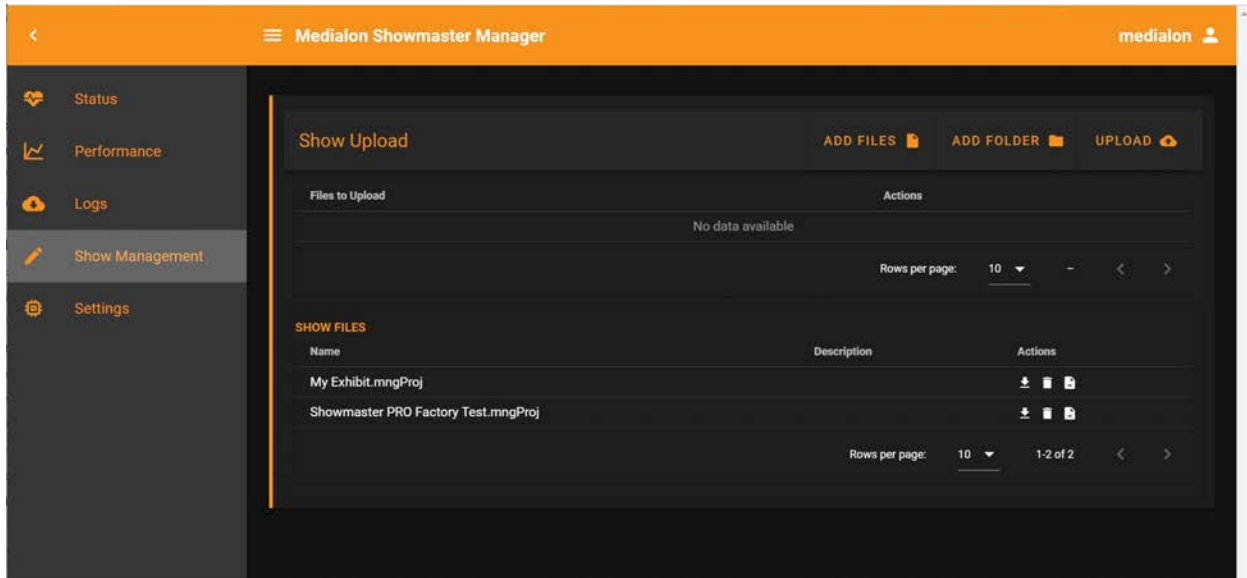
Medialon Showmaster Manager

medialon

Status

Performance

Logs

Show Management

Settings

Show Upload

ADD FILES

ADD FOLDER

UPLOAD

| Files to Upload | Actions |
|---|---|
| No data available | |

Rows per page: 10 –

SHOW FILES

| Name | Description | Actions |
|---|---|---|
| My Exhibit.mngProj | | |
| Showmaster PRO Factory Test.mngProj | | |

Rows per page: 10 1-2 of 2